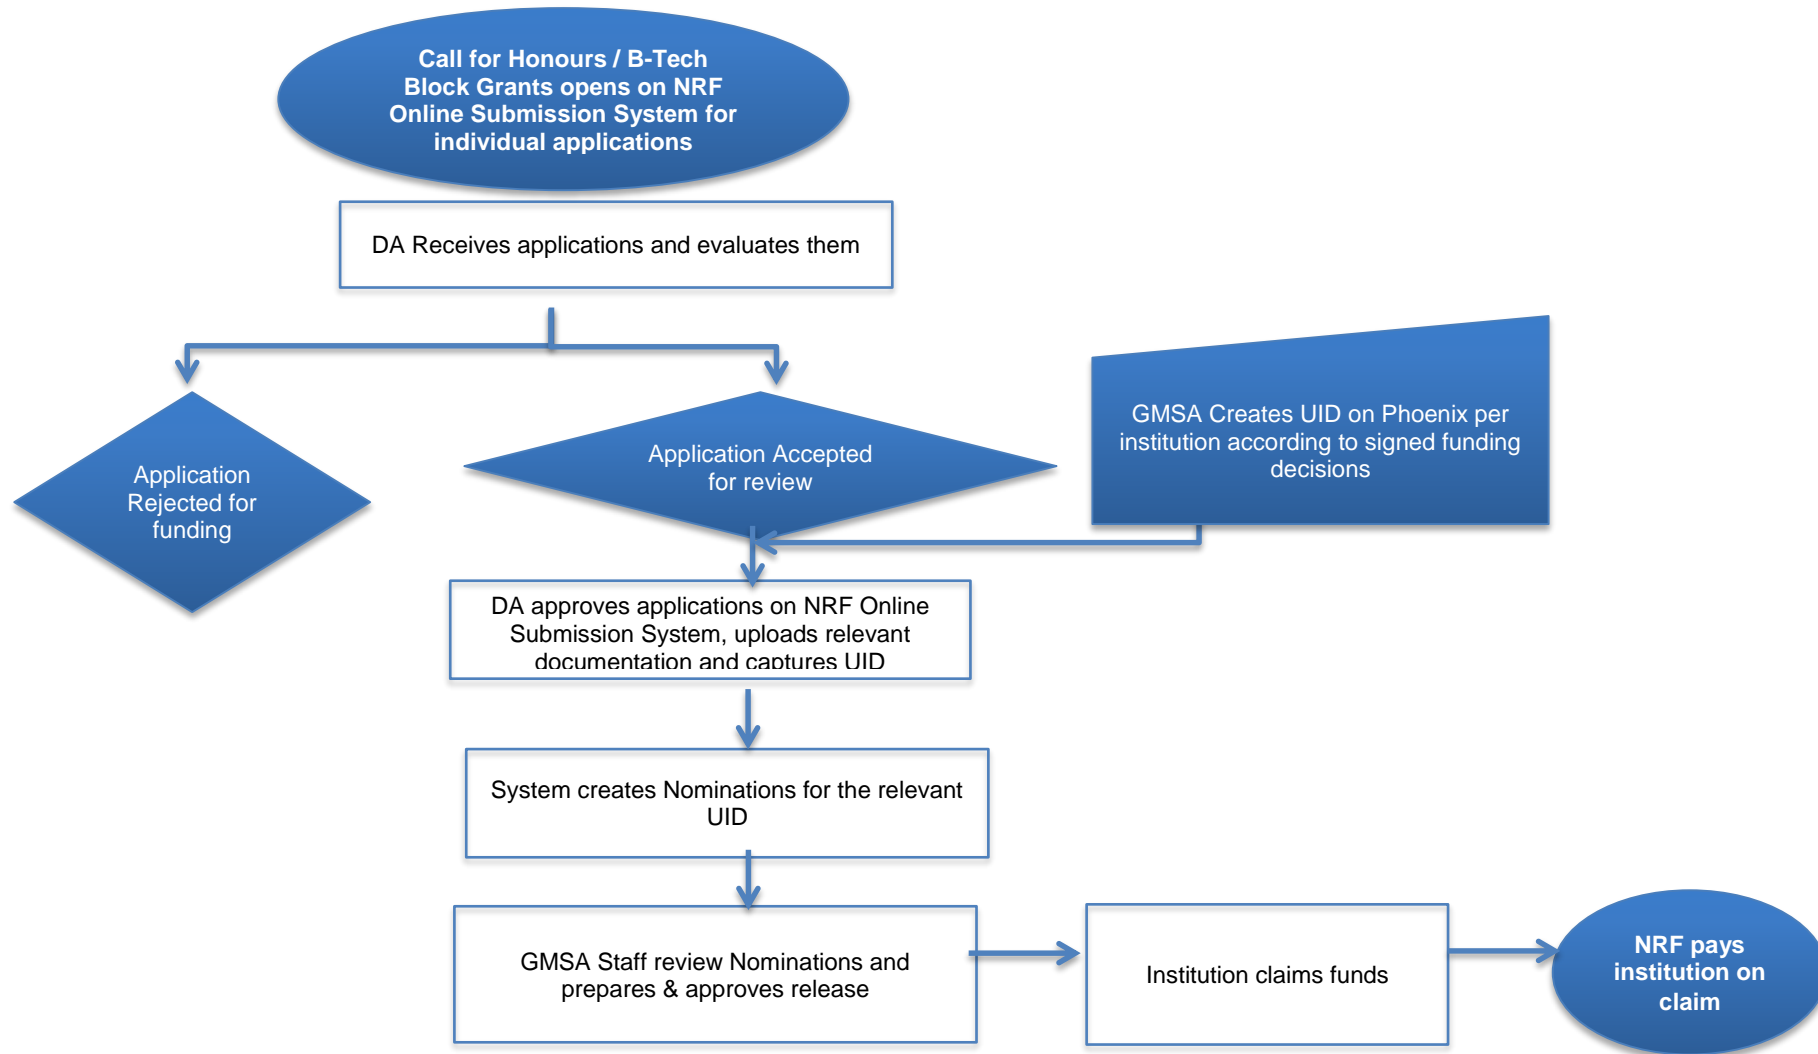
Call for Honours / B-Tech Block Grants opens on NRF Online Submission System for individual applications

DA Receives applications and evaluates them

Application Rejected for funding

Application Accepted for review

GMSA Creates UID on Phoenix per institution according to signed funding decisions

DA approves applications on NRF Online Submission System, uploads relevant documentation and captures UID

System creates Nominations for the relevant UID

GMSA Staff review Nominations and prepares & approves release

Institution claims funds

NRF pays institution on claim